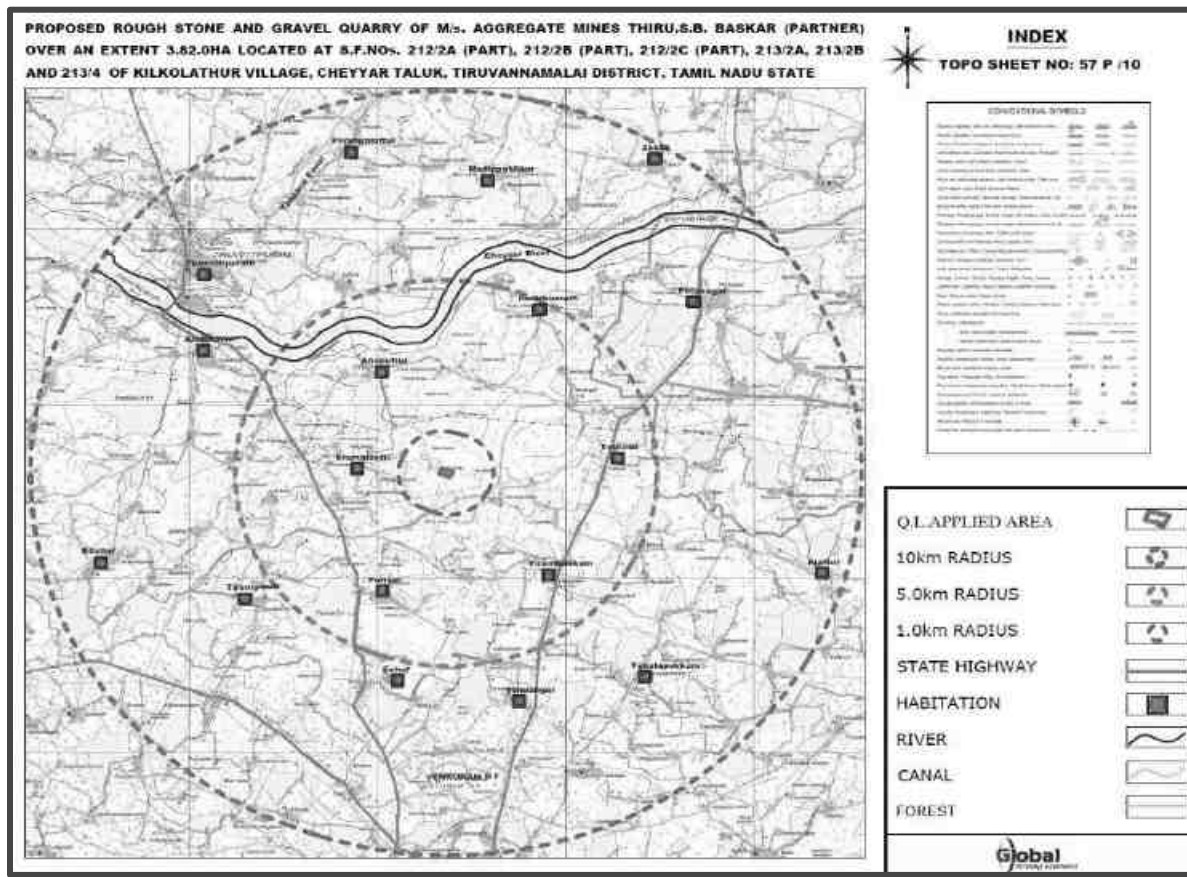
PROPOSED ROUGH STONE AND GRAVEL QUARRY OF M/s. AGGREGATE MINES THIRU.S.B. BASKAR (PARTNER) OVER AN EXTENT 3.82.0HA LOCATED AT S.F.NOs. 212/2A (PART), 212/2B (PART), 212/2C (PART), 213/2A, 213/2B AND 213/4 OF KILKOLATHUR VILLAGE, CHEYYAR TALUK, TIRUVANNAMALAI DISTRICT, TAMIL NADU STATE

INDEX

TOPO SHEET NO: 57 P /10

CONVENTIONAL SYMBOLS

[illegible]

Cheyyar River

Q.L.APPLIED AREA

10km RADIUS

5.0km RADIUS

1.0km RADIUS

STATE HIGHWAY

HABITATION

RIVER

CANAL

FOREST

Global